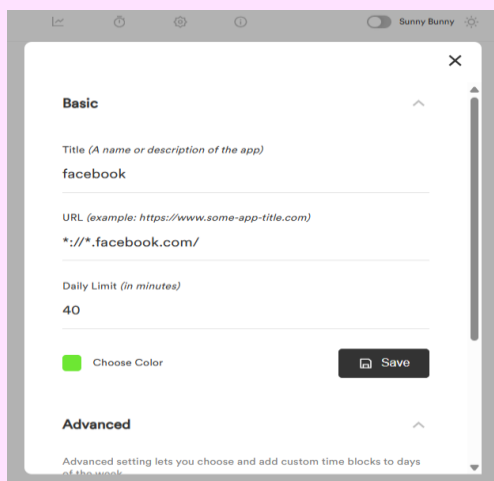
Sunny Bunny

Basic

Title (A name or description of the app)

facebook

URL (example: https://www.some-app-title.com)

*://*.facebook.com/

Daily Limit (in minutes)

40

Choose Color

Save

Advanced

Advanced setting lets you choose and add custom time blocks to days of the week